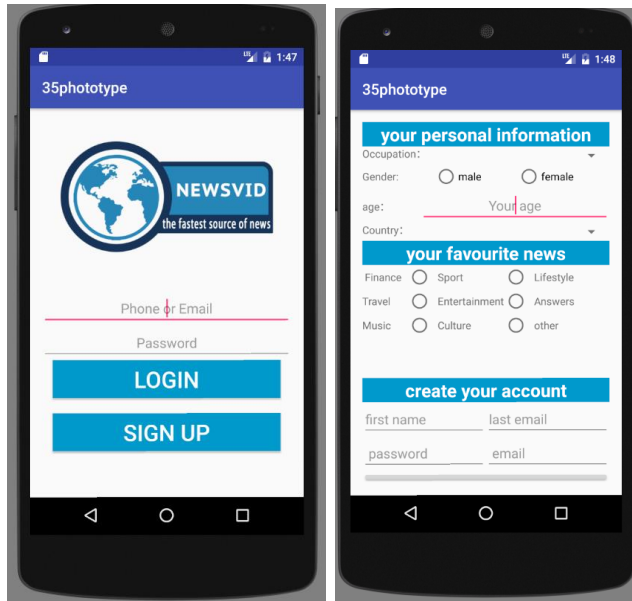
1:47

35phototype

NEWSVID
the fastest source of news

Phone or Email

Password

LOGIN

SIGN UP

1:48

35phototype

your personal information

Occupation:

Gender: male female

age: Your age

Country:

your favourite news

Finance Sport Lifestyle

Travel Entertainment Answers

Music Culture other

create your account

first name last email

password email